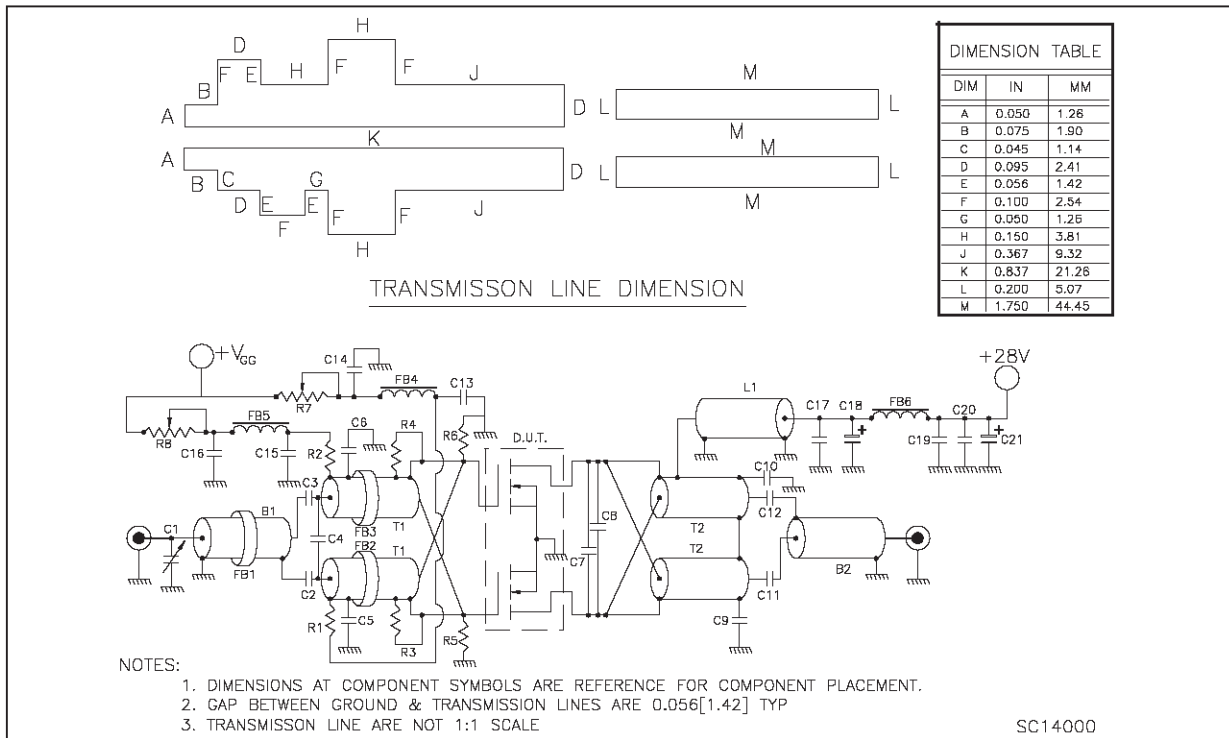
H
D
B F E H F F J
A D L M L
K
M
A M
B C G D L L
D E E F F J
F
H
M

TRANSMISSON LINE DIMENSION

| DIM | IN | MM |
|---|---|---|
| A | 0.050 | 1.26 |
| B | 0.075 | 1.90 |
| C | 0.045 | 1.14 |
| D | 0.095 | 2.41 |
| E | 0.056 | 1.42 |
| F | 0.100 | 2.54 |
| G | 0.050 | 1.26 |
| H | 0.150 | 3.81 |
| J | 0.367 | 9.32 |
| K | 0.837 | 21.26 |
| L | 0.200 | 5.07 |
| M | 1.750 | 44.45 |

DIMENSION TABLE

$+V_{GG}$ C14 R7 FB4 C13 +28V L1 C17 C18 FB6 C20 R8 FB5 C6 R4 R6 D.U.T. C19 C21 C16 C15 R2 C10 C3 C12 B1 FB3 T1 T2 C1 C4 C8 FB2 T1 C7 T2 FB1 B2 C2 C11 R1 C5 R3 C9 R5

NOTES:
1. DIMENSIONS AT COMPONENT SYMBOLS ARE REFERENCE FOR COMPONENT PLACEMENT.
2. GAP BETWEEN GROUND & TRANSMISSION LINES ARE 0.056[1.42] TYP
3. TRANSMISSON LINE ARE NOT 1:1 SCALE

SC14000